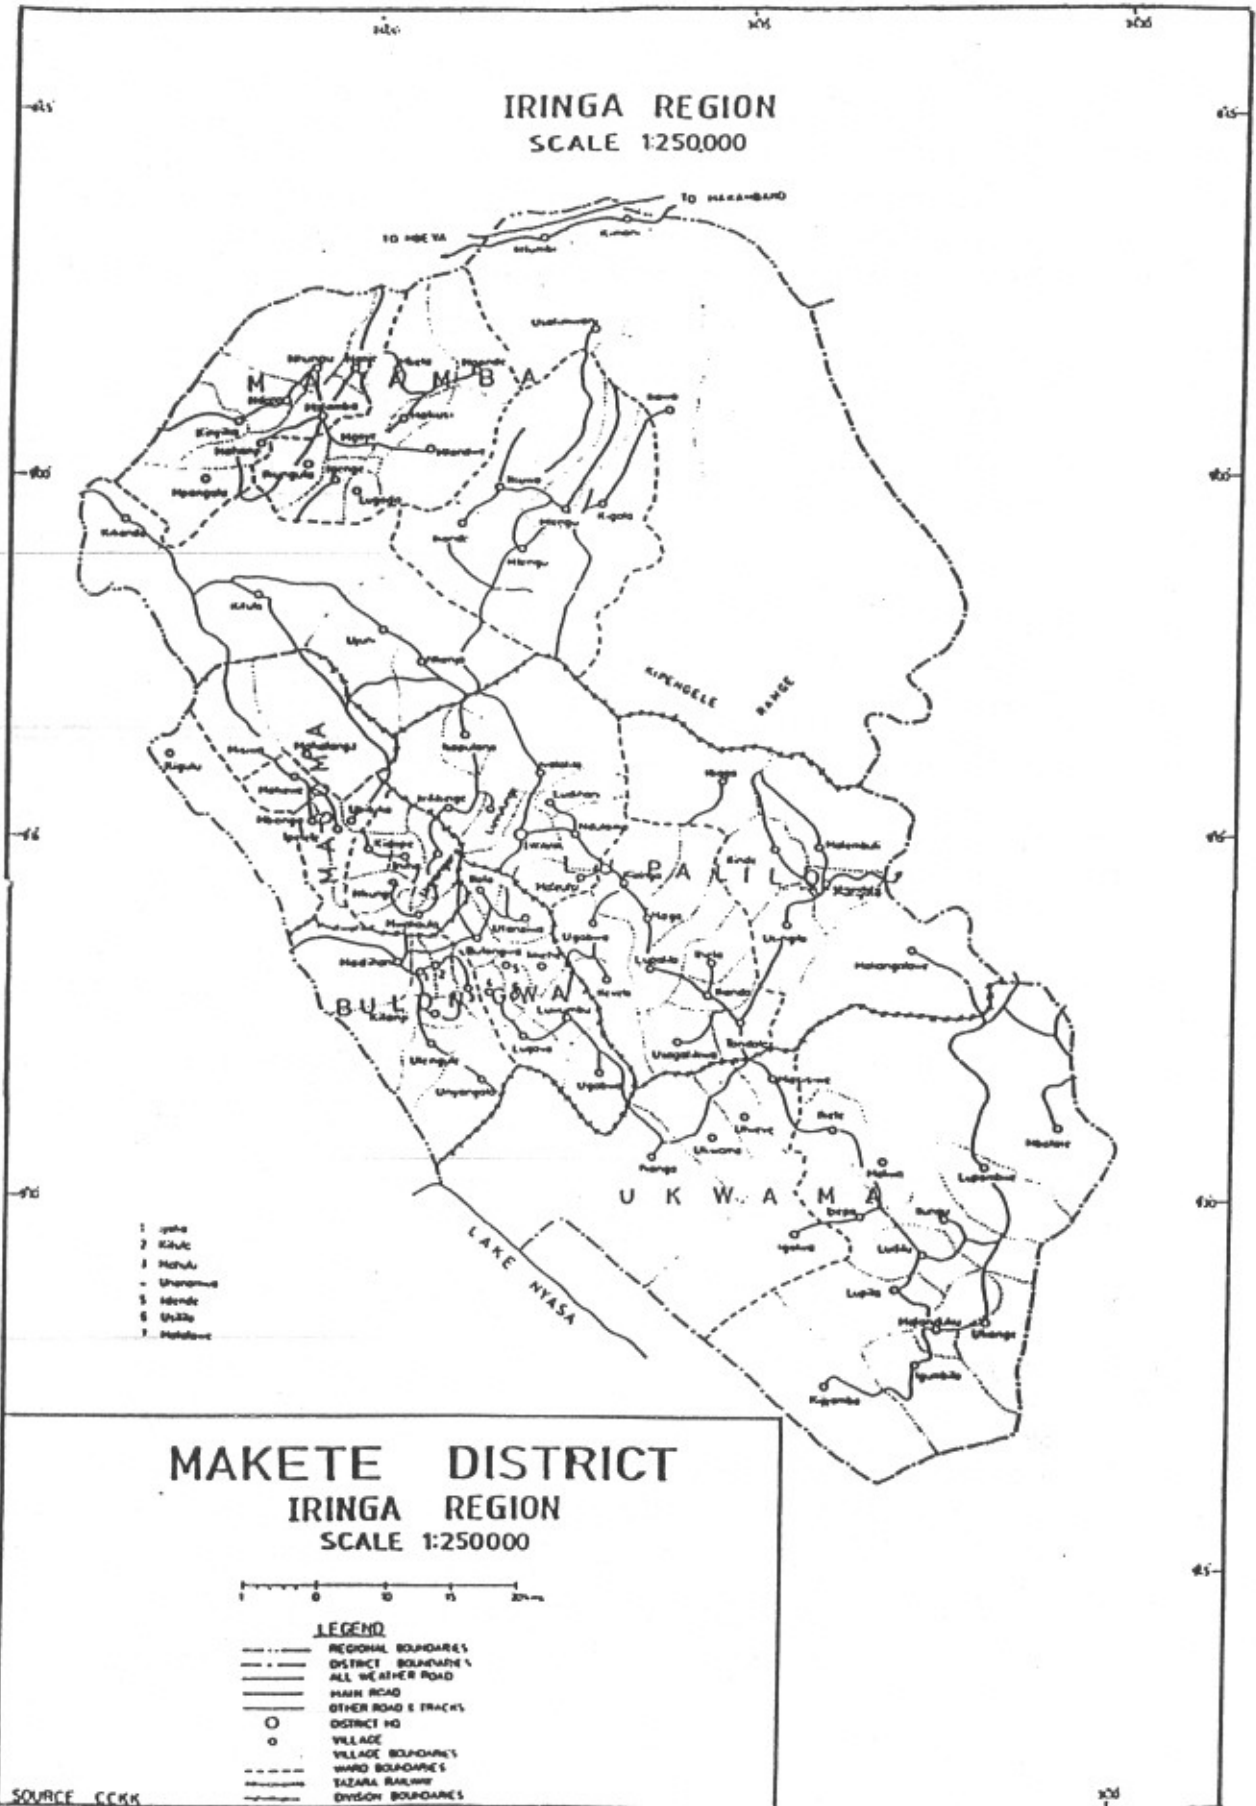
IRINGA REGION
SCALE 1:250,000

TO MAKAMBAKO
TO MBEYA

M A T A M B A

KIPENGELE RANGE

LUPALILO

BULONGWA

U K W A M A

LAKE NYASA

1 Iyoka
2 Kitule
3 Mahulu
4 Utanamwa
5 Idende
6 Usililo
7 Matalawe

MAKETE DISTRICT
IRINGA REGION
SCALE 1:250000

0 5 10 15 20km

LEGEND
REGIONAL BOUNDARIES
DISTRICT BOUNDARIES
ALL WEATHER ROAD
MAIN ROAD
OTHER ROAD & TRACKS
DISTRICT HQ
VILLAGE
VILLAGE BOUNDARIES
WARD BOUNDARIES
TAZARA RAILWAY
DIVISION BOUNDARIES

SOURCE CCKK